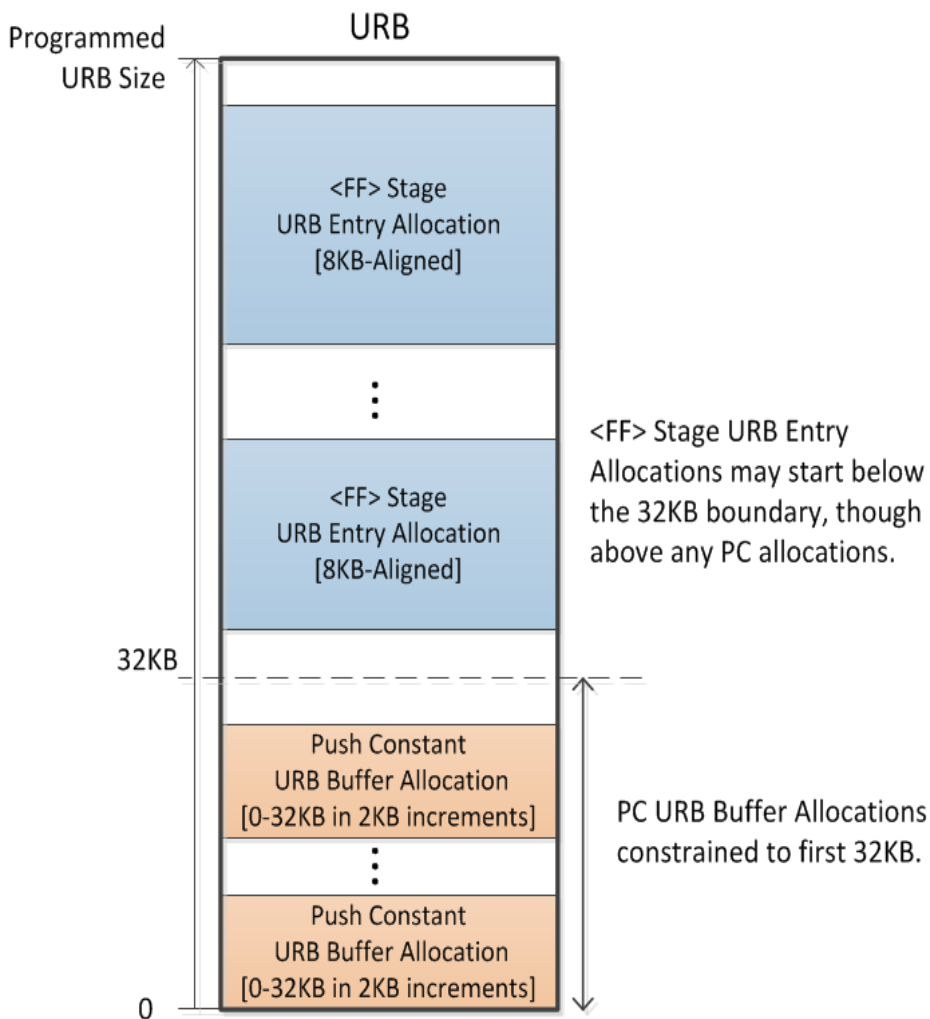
URB

Programmed URB Size

<FF> Stage
URB Entry Allocation
[8KB-Aligned]

⋮

<FF> Stage
URB Entry Allocation
[8KB-Aligned]

<FF> Stage URB Entry Allocations may start below the 32KB boundary, though above any PC allocations.

32KB

Push Constant
URB Buffer Allocation
[0-32KB in 2KB increments]

⋮

Push Constant
URB Buffer Allocation
[0-32KB in 2KB increments]

PC URB Buffer Allocations constrained to first 32KB.

0